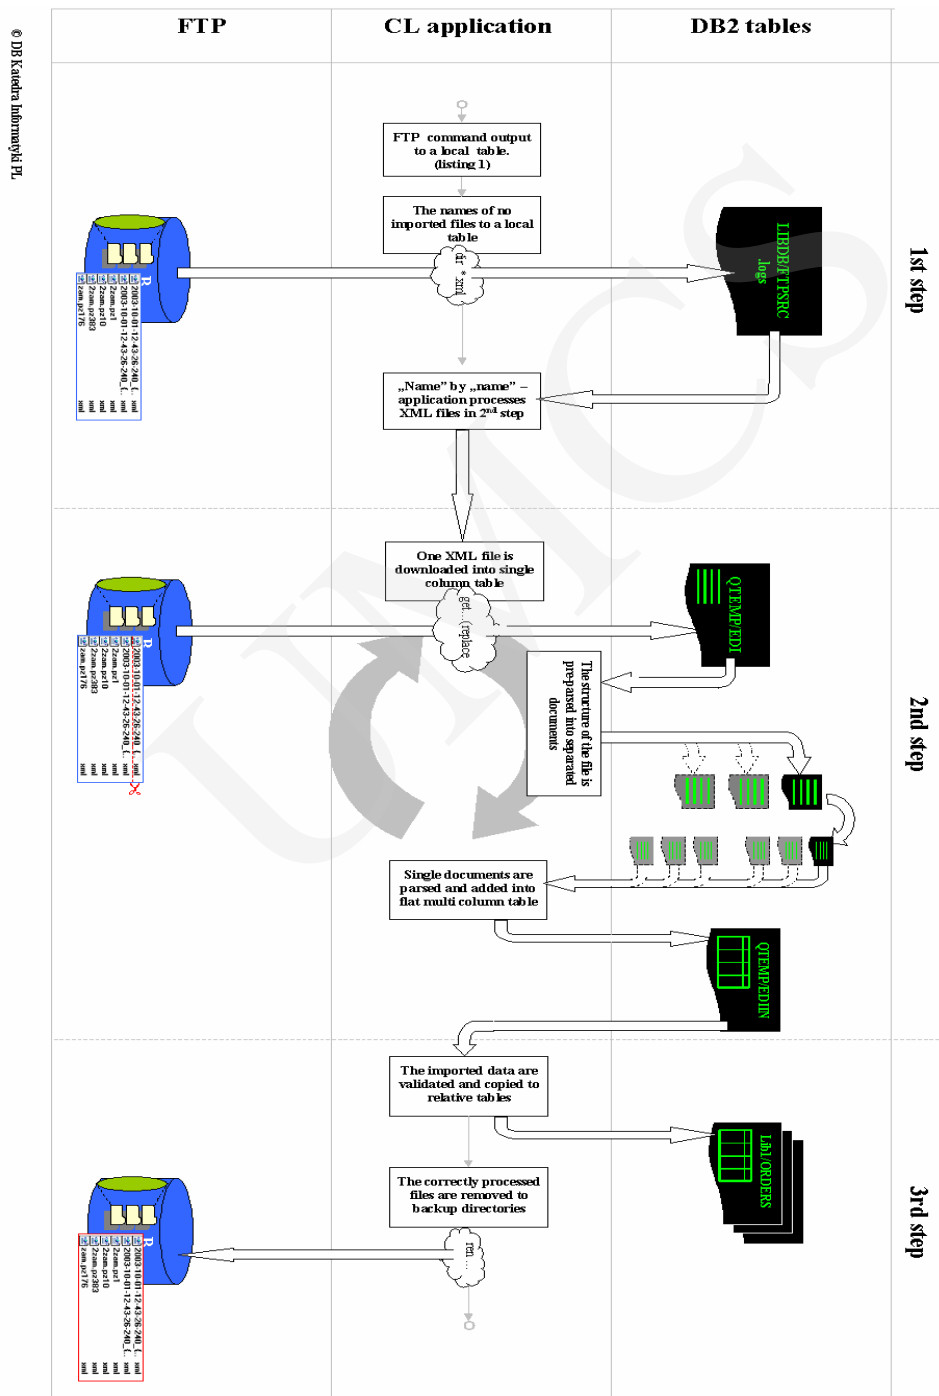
© DB Katedra Informatyki PL

FTP

CL application

DB2 tables

1st step

FTP command output to a local table. (listing 1)

The names of no imported files to a local table

dir *.xml

LIBDB/FTPSRC logs

2003-10-01-12-43-26-240_(...xml
2003-10-01-12-43-26-240_(...xml
2zam.pz1 xml
2zam.pz10 xml
2zam.pz383 xml
zam.pz176 xml

„Name" by „name" – application processes XML files in 2nd step

2nd step

One XML file is downloaded into single column table

get...(replace

QTEMP/EDI

2003-10-01-12-43-26-240_(...xml
2003-10-01-12-43-26-240_(...xml
2zam.pz1 xml
2zam.pz10 xml
2zam.pz383 xml
zam.pz176 xml

The structure of the file is pre-parsed into separated documents

Single documents are parsed and added into flat multi column table

QTEMP/EDIIN

3rd step

The imported data are validated and copied to relative tables

LibU/ORDERS

The correctly processed files are removed to backup directories

rm ...

2003-10-01-12-43-26-240_(...xml
2003-10-01-12-43-26-240_(...xml
2zam.pz1 xml
2zam.pz10 xml
2zam.pz383 xml
zam.pz176 xml

UMCS